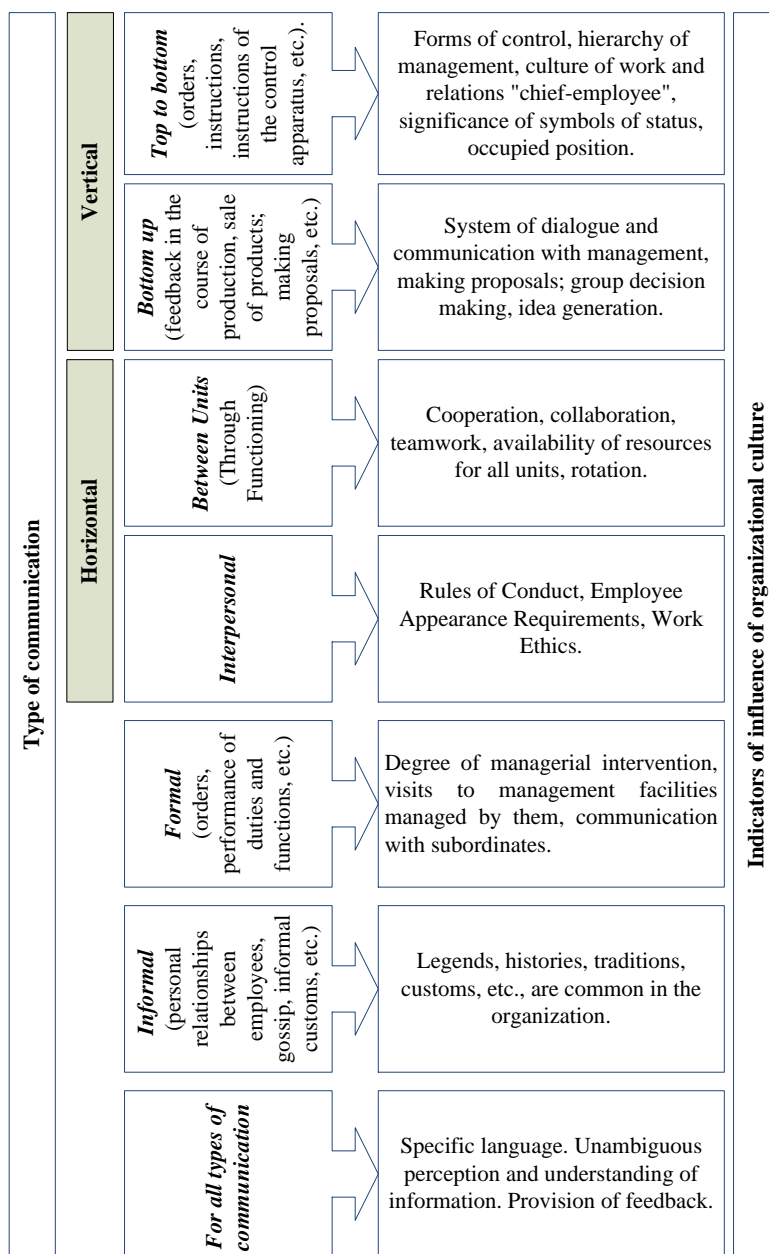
Type of communication

Vertical

Top to bottom (orders, instructions, instructions of the control apparatus, etc.).

Forms of control, hierarchy of management, culture of work and relations "chief-employee", significance of symbols of status, occupied position.

Bottom up (feedback in the course of production, sale of products; making proposals, etc.)

System of dialogue and communication with management, making proposals; group decision making, idea generation.

Horizontal

Between Units (Through Functioning)

Cooperation, collaboration, teamwork, availability of resources for all units, rotation.

Interpersonal

Rules of Conduct, Employee Appearance Requirements, Work Ethics.

Formal (orders, performance of duties and functions, etc.)

Degree of managerial intervention, visits to management facilities managed by them, communication with subordinates.

Informal (personal relationships between employees, gossip, informal customs, etc.)

Legends, histories, traditions, customs, etc., are common in the organization.

For all types of communication

Specific language. Unambiguous perception and understanding of information. Provision of feedback.

Indicators of influence of organizational culture